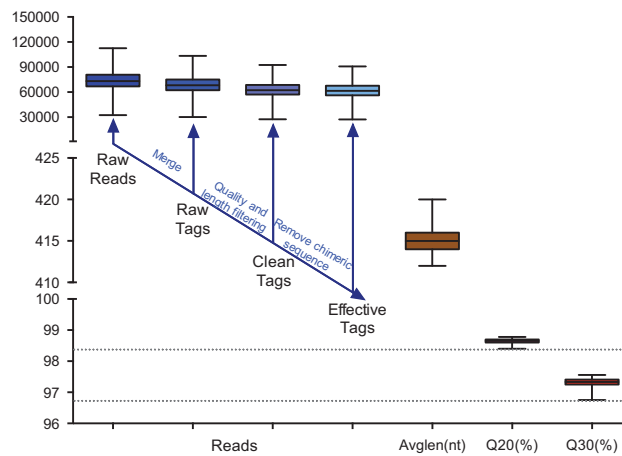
150000
120000
90000
60000
30000
425
420
415
410
100
99
98
97
96

Raw Reads
Merge
Raw Tags
Quality and length filtering
Clean Tags
Remove chimeric sequence
Effective Tags

Reads
Avglen(nt)
Q20(%)
Q30(%)